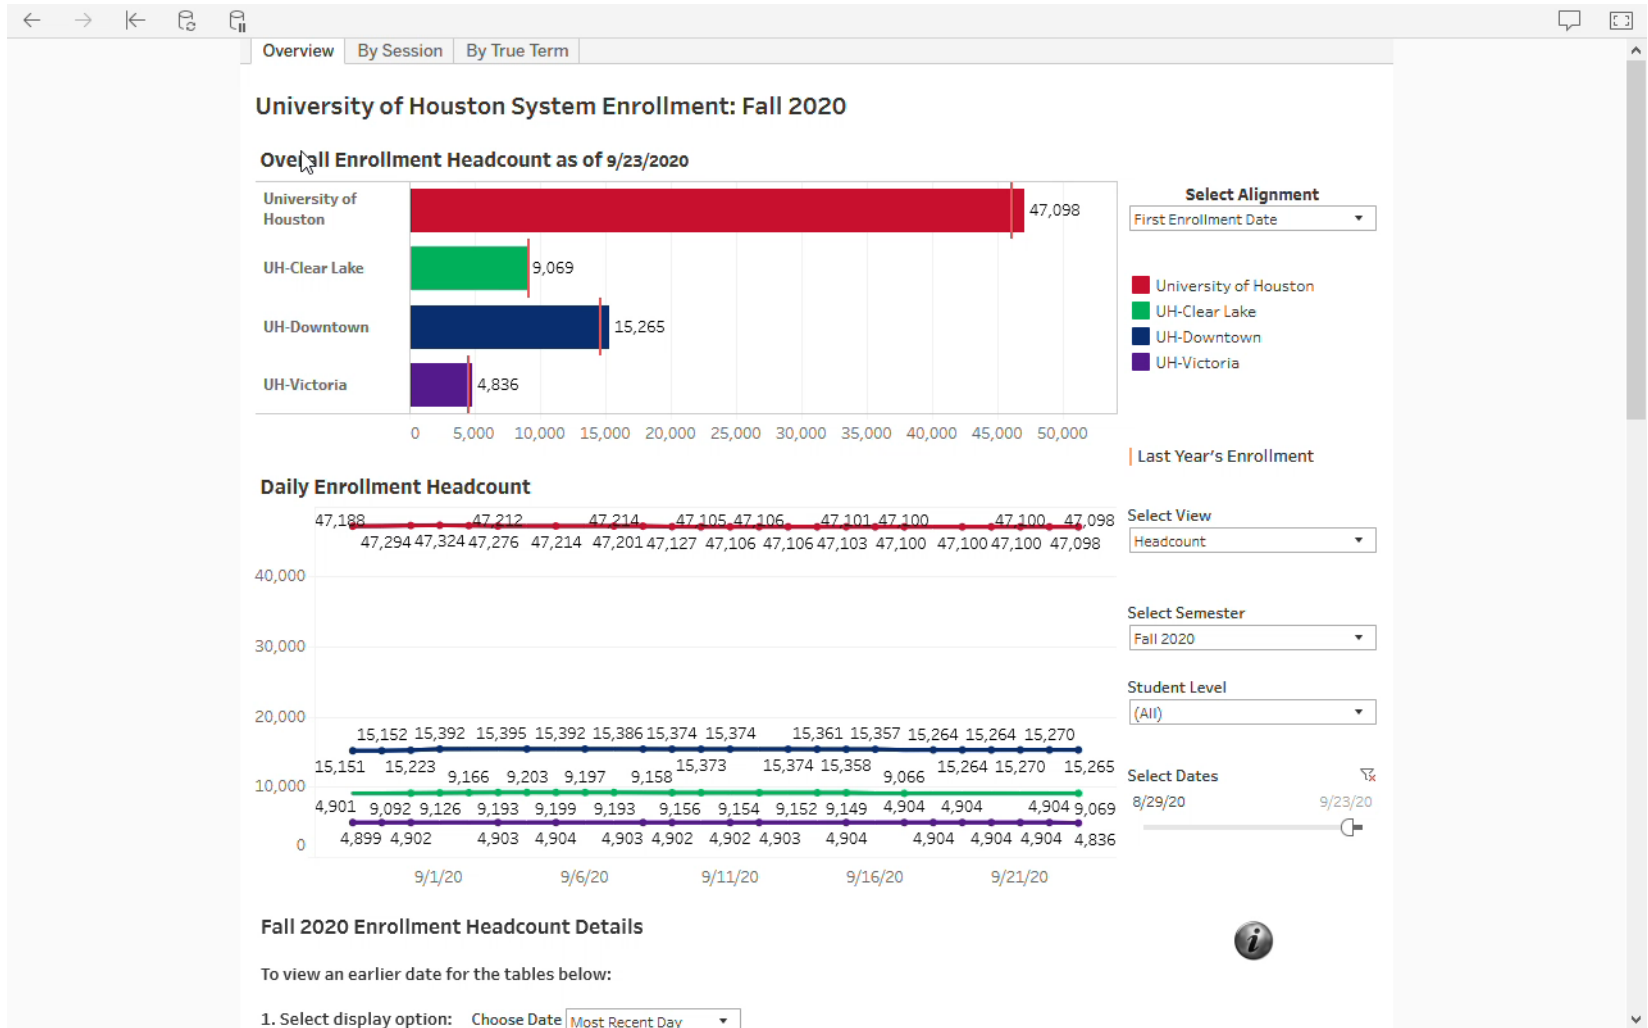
Overview | By Session | By True Term

University of Houston System Enrollment: Fall 2020

Overall Enrollment Headcount as of 9/23/2020

University of Houston 47,098
UH-Clear Lake 9,069
UH-Downtown 15,265
UH-Victoria 4,836

0 5,000 10,000 15,000 20,000 25,000 30,000 35,000 40,000 45,000 50,000

Select Alignment
First Enrollment Date

University of Houston
UH-Clear Lake
UH-Downtown
UH-Victoria

Last Year's Enrollment

Daily Enrollment Headcount

47,188 47,212 47,214 47,105 47,106 47,101 47,100 47,100 47,098
47,294 47,324 47,276 47,214 47,201 47,127 47,106 47,106 47,103 47,100 47,100 47,100 47,098

40,000
30,000
20,000
10,000
0

15,152 15,392 15,395 15,392 15,386 15,374 15,374 15,361 15,357 15,264 15,264 15,270
15,151 15,223 9,166 9,203 9,197 9,158 15,373 15,374 15,358 9,066 15,264 15,270 15,265
4,901 9,092 9,126 9,193 9,199 9,193 9,156 9,154 9,152 9,149 4,904 4,904 4,904 9,069
4,899 4,902 4,903 4,904 4,903 4,902 4,902 4,903 4,904 4,904 4,904 4,904 4,836

9/1/20 9/6/20 9/11/20 9/16/20 9/21/20

Select View
Headcount

Select Semester
Fall 2020

Student Level
(All)

Select Dates
8/29/20 9/23/20

Fall 2020 Enrollment Headcount Details

To view an earlier date for the tables below:

1. Select display option: Choose Date Most Recent Day